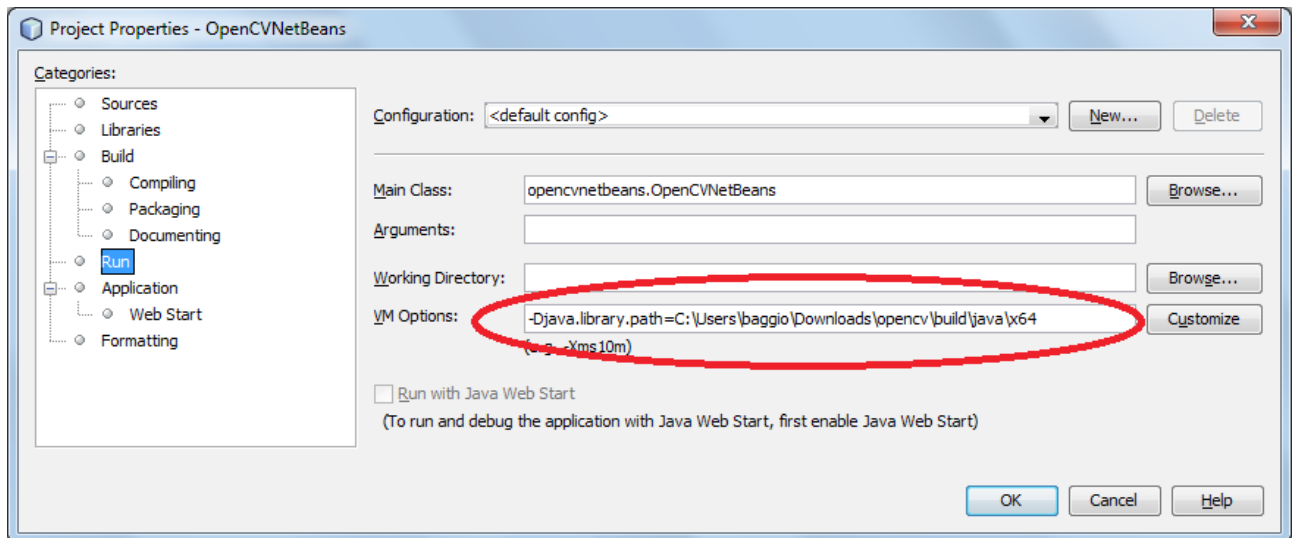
Project Properties - OpenCVNetBeans

Categories:

Sources
Libraries
Build
Compiling
Packaging
Documenting
Run
Application
Web Start
Formatting

Configuration: <default config>
New...
Delete

Main Class: opencvnetbeans.OpenCVNetBeans
Browse...

Arguments:

Working Directory:
Browse...

VM Options: -Djava.library.path=C:\Users\baggio\Downloads\opencv\build\java\x64
Customize

(e.g. -Xms10m)

Run with Java Web Start

(To run and debug the application with Java Web Start, first enable Java Web Start)

OK
Cancel
Help